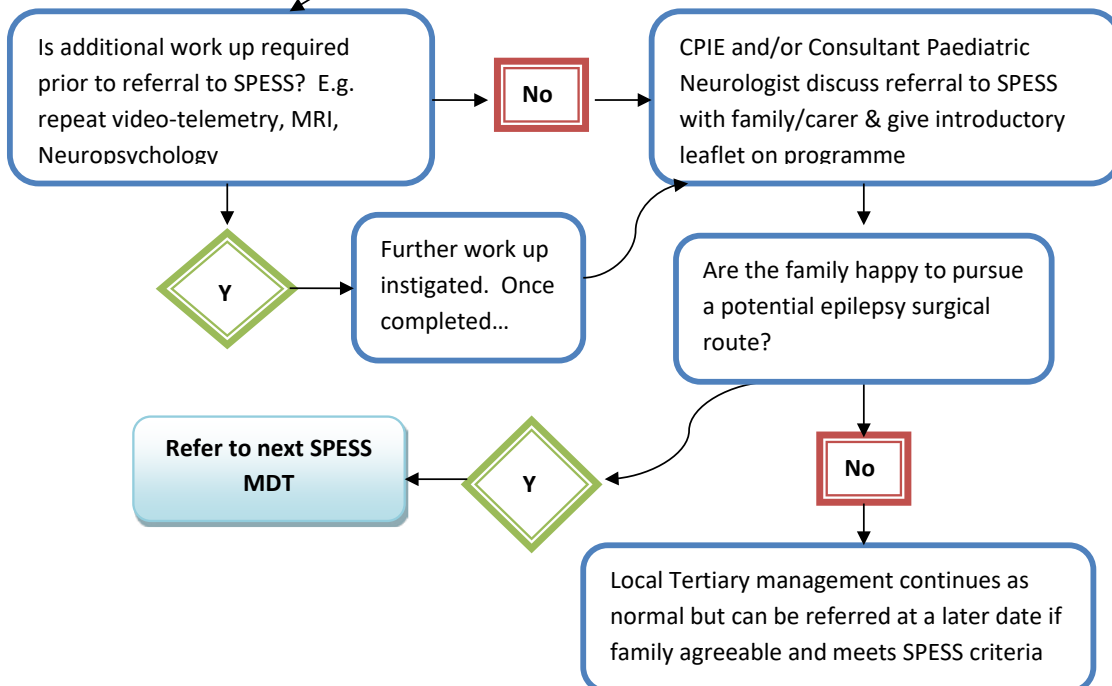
Is additional work up required prior to referral to SPESS? E.g. repeat video-telemetry, MRI, Neuropsychology

No

CPIE and/or Consultant Paediatric Neurologist discuss referral to SPESS with family/carer & give introductory leaflet on programme

Y

Further work up instigated. Once completed…

Are the family happy to pursue a potential epilepsy surgical route?

Refer to next SPESS MDT

Y

No

Local Tertiary management continues as normal but can be referred at a later date if family agreeable and meets SPESS criteria